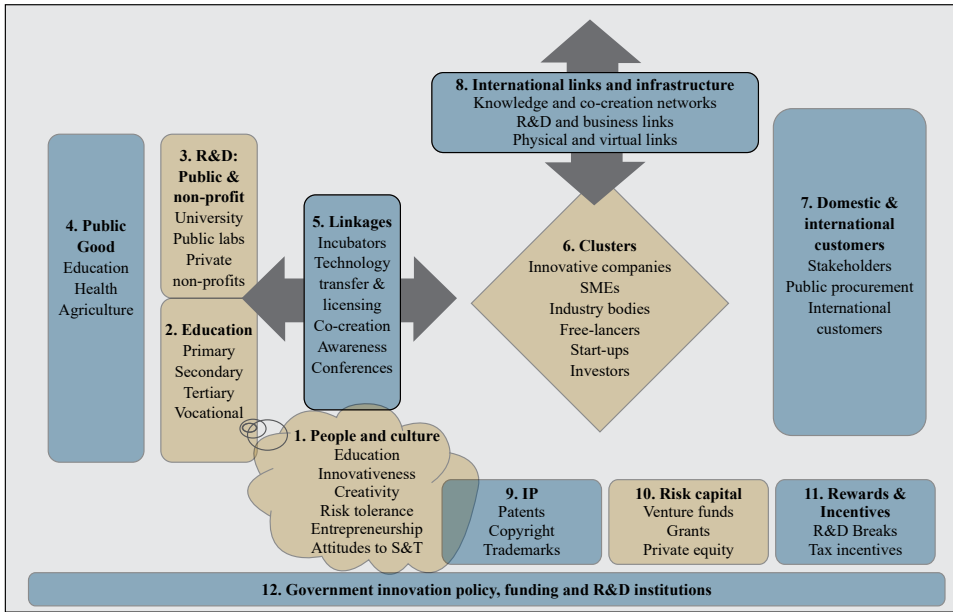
8. International links and infrastructure
Knowledge and co-creation networks
R&D and business links
Physical and virtual links

4. Public Good
Education
Health
Agriculture

3. R&D: Public & non-profit
University
Public labs
Private non-profits

2. Education
Primary
Secondary
Tertiary
Vocational

5. Linkages
Incubators
Technology transfer & licensing
Co-creation
Awareness
Conferences

6. Clusters
Innovative companies
SMEs
Industry bodies
Free-lancers
Start-ups
Investors

7. Domestic & international customers
Stakeholders
Public procurement
International customers

1. People and culture
Education
Innovativeness
Creativity
Risk tolerance
Entrepreneurship
Attitudes to S&T

9. IP
Patents
Copyright
Trademarks

10. Risk capital
Venture funds
Grants
Private equity

11. Rewards & Incentives
R&D Breaks
Tax incentives

12. Government innovation policy, funding and R&D institutions